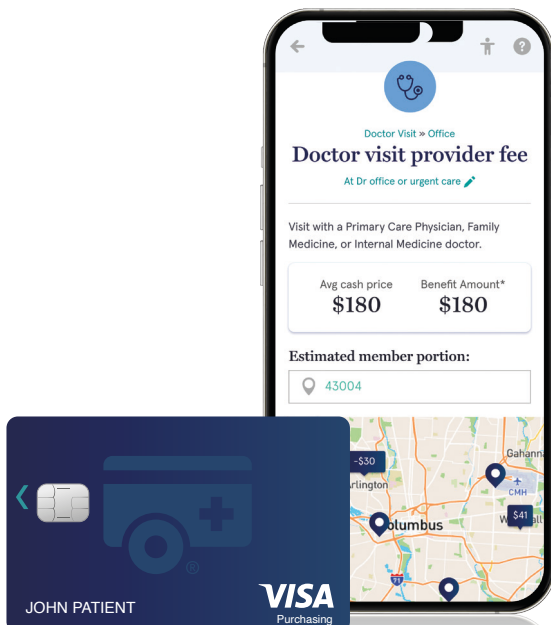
Doctor Visit » Office

Doctor visit provider fee

At Dr office or urgent care

Visit with a Primary Care Physician, Family Medicine, or Internal Medicine doctor.

| Avg cash price | Benefit Amount* |
|---|---|
| $180 | $180 |

Estimated member portion:

43004

-$30
rlington
Gahanna
CMH
olumbus
$41
W

JOHN PATIENT
VISA
Purchasing